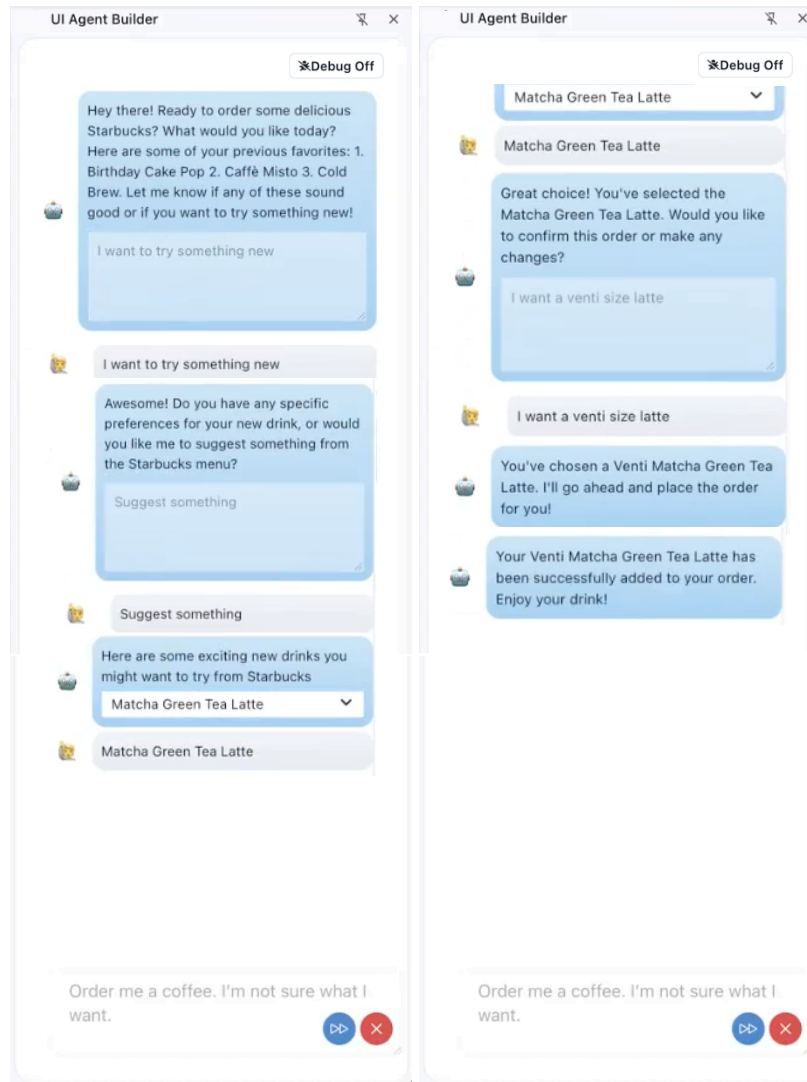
UI Agent Builder

Debug Off

Hey there! Ready to order some delicious Starbucks? What would you like today? Here are some of your previous favorites: 1. Birthday Cake Pop 2. Caffè Misto 3. Cold Brew. Let me know if any of these sound good or if you want to try something new!

I want to try something new

I want to try something new

Awesome! Do you have any specific preferences for your new drink, or would you like me to suggest something from the Starbucks menu?

Suggest something

Suggest something

Here are some exciting new drinks you might want to try from Starbucks

Matcha Green Tea Latte

Matcha Green Tea Latte

Order me a coffee. I'm not sure what I want.

UI Agent Builder

Debug Off

Matcha Green Tea Latte

Matcha Green Tea Latte

Great choice! You've selected the Matcha Green Tea Latte. Would you like to confirm this order or make any changes?

I want a venti size latte

I want a venti size latte

You've chosen a Venti Matcha Green Tea Latte. I'll go ahead and place the order for you!

Your Venti Matcha Green Tea Latte has been successfully added to your order. Enjoy your drink!

Order me a coffee. I'm not sure what I want.